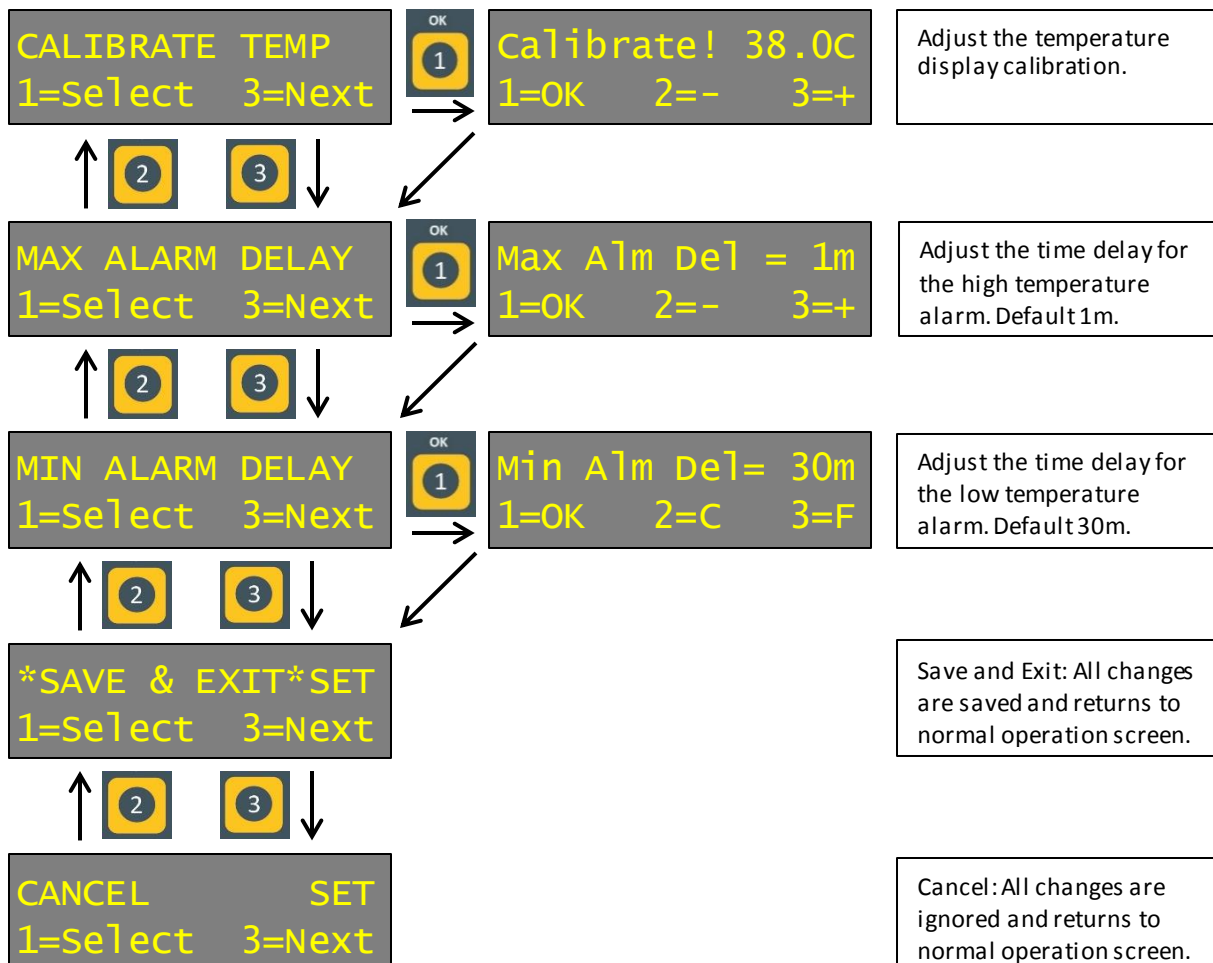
CALIBRATE TEMP
1=Select 3=Next

OK
1

Calibrate! 38.0C
1=OK 2=- 3=+

Adjust the temperature display calibration.

2

3

MAX ALARM DELAY
1=Select 3=Next

OK
1

Max Alm Del = 1m
1=OK 2=- 3=+

Adjust the time delay for the high temperature alarm. Default 1m.

2

3

MIN ALARM DELAY
1=Select 3=Next

OK
1

Min Alm Del= 30m
1=OK 2=C 3=F

Adjust the time delay for the low temperature alarm. Default 30m.

2

3

*SAVE & EXIT*SET
1=Select 3=Next

Save and Exit: All changes are saved and returns to normal operation screen.

2

3

CANCEL SET
1=Select 3=Next

Cancel: All changes are ignored and returns to normal operation screen.